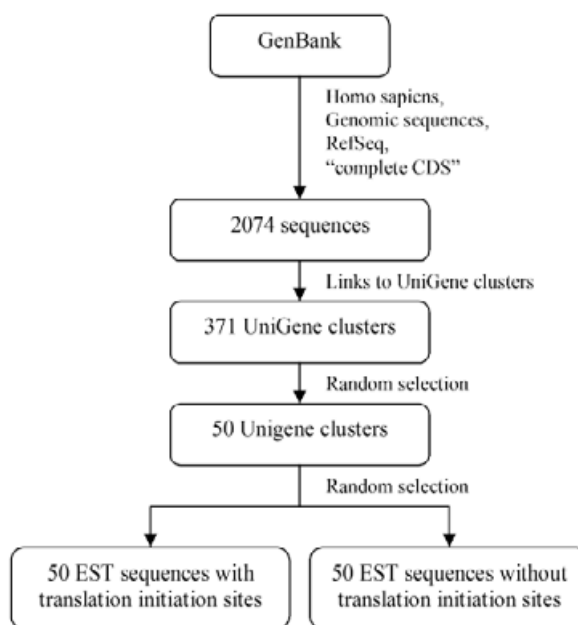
GenBank

Homo sapiens,
Genomic sequences,
RefSeq,
"complete CDS"

2074 sequences

Links to UniGene clusters

371 UniGene clusters

Random selection

50 Unigene clusters

Random selection

50 EST sequences with translation initiation sites

50 EST sequences without translation initiation sites